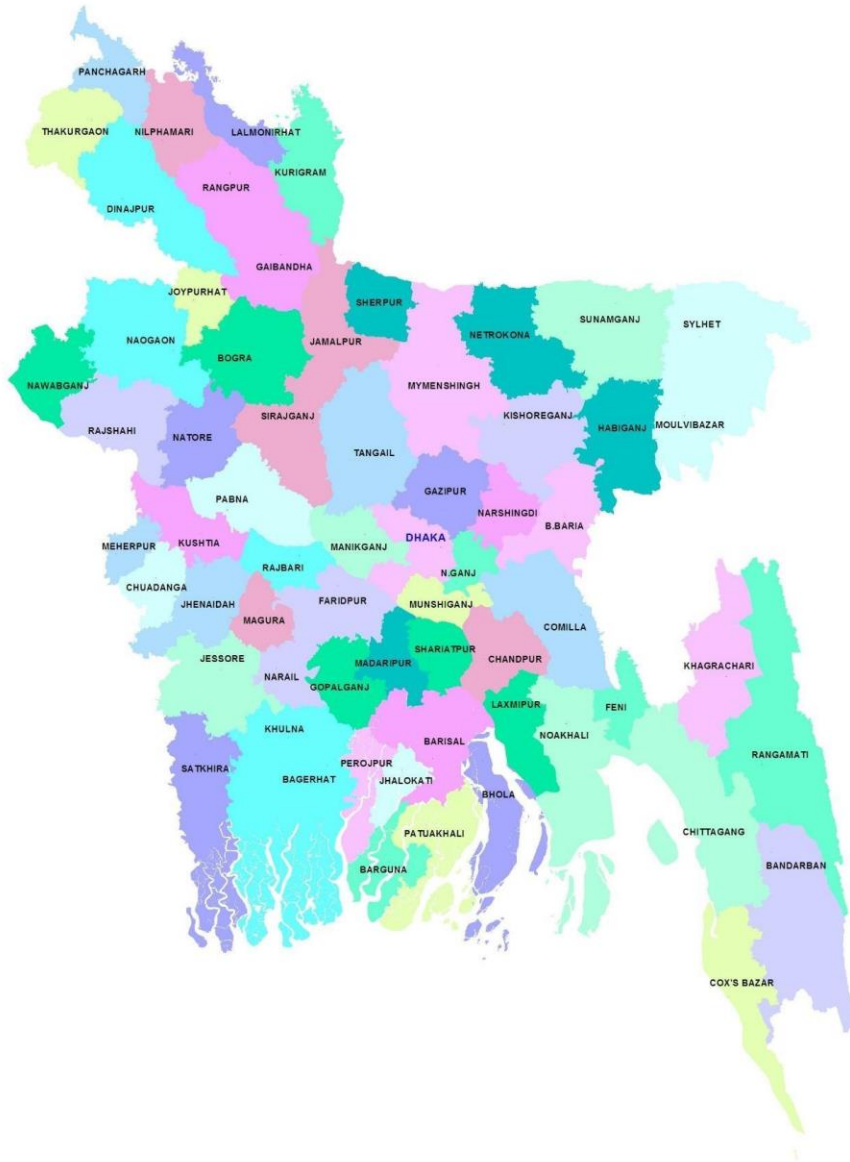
PANCHAGARH
THAKURGAON
NILPHAMARI
LALMONIRHAT
KURIGRAM
RANGPUR
DINAJPUR
GAIBANDHA
JOYPURHAT
SHERPUR
NETROKONA
SUNAMGANJ
SYLHET
NAOGAON
BOGRA
JAMALPUR
NAWABGANJ
MYMENSHINGH
KISHOREGANJ
HABIGANJ
MOULVIBAZAR
RAJSHAHI
NATORE
SIRAJGANJ
TANGAIL
PABNA
GAZIPUR
NARSHINGDI
B.BARIA
MEHERPUR
KUSHTIA
MANIKGANJ
DHAKA
RAJBARI
N.GANJ
CHUADANGA
JHENAIDAH
FARIDPUR
MUNSHIGANJ
COMILLA
MAGURA
SHARIATPUR
CHANDPUR
KHAGRACHARI
JESSORE
NARAIL
MADARIPUR
GOPALGANJ
LAXMIPUR
FENI
KHULNA
BARISAL
NOAKHALI
RANGAMATI
SATKHIRA
BAGERHAT
PEROJPUR
JHALOKATI
BHOLA
PATUAKHALI
CHITTAGANG
BARGUNA
BANDARBAN
COX'S BAZAR